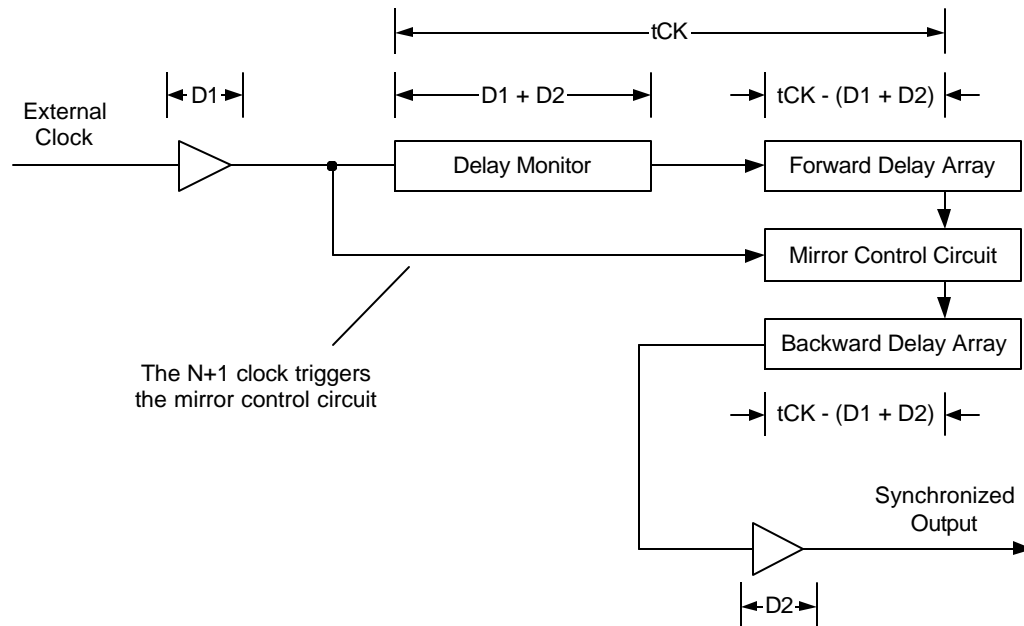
tCK

D1

D1 + D2

tCK - (D1 + D2)

External Clock

Delay Monitor

Forward Delay Array

Mirror Control Circuit

Backward Delay Array

The N+1 clock triggers the mirror control circuit

tCK - (D1 + D2)

Synchronized Output

D2